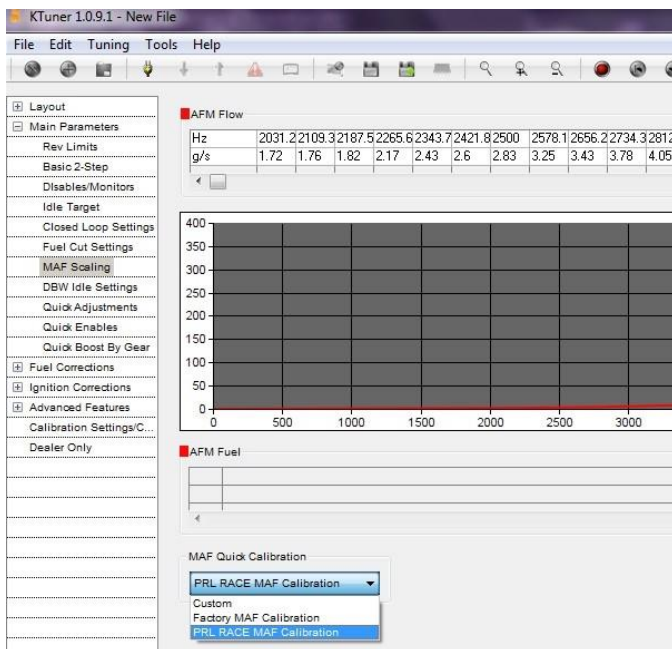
KTuner 1.0.9.1 - New File

File Edit Tuning Tools Help

Layout
Main Parameters
Rev Limits
Basic 2-Step
Disables/Monitors
Idle Target
Closed Loop Settings
Fuel Cut Settings
MAF Scaling
DBW Idle Settings
Quick Adjustments
Quick Enables
Quick Boost By Gear
Fuel Corrections
Ignition Corrections
Advanced Features
Calibration Settings/C...
Dealer Only

AFM Flow

| Hz | 2031.2 | 2109.3 | 2187.5 | 2265.6 | 2343.7 | 2421.8 | 2500 | 2578.1 | 2656.2 | 2734.3 | 2812 |
|---|---|---|---|---|---|---|---|---|---|---|---|
| g/s | 1.72 | 1.76 | 1.82 | 2.17 | 2.43 | 2.6 | 2.83 | 3.25 | 3.43 | 3.78 | 4.05 |

400
350
300
250
200
150
100
50
0
0 500 1000 1500 2000 2500 3000

AFM Fuel

MAF Quick Calibration

PRL RACE MAF Calibration
Custom
Factory MAF Calibration
PRL RACE MAF Calibration